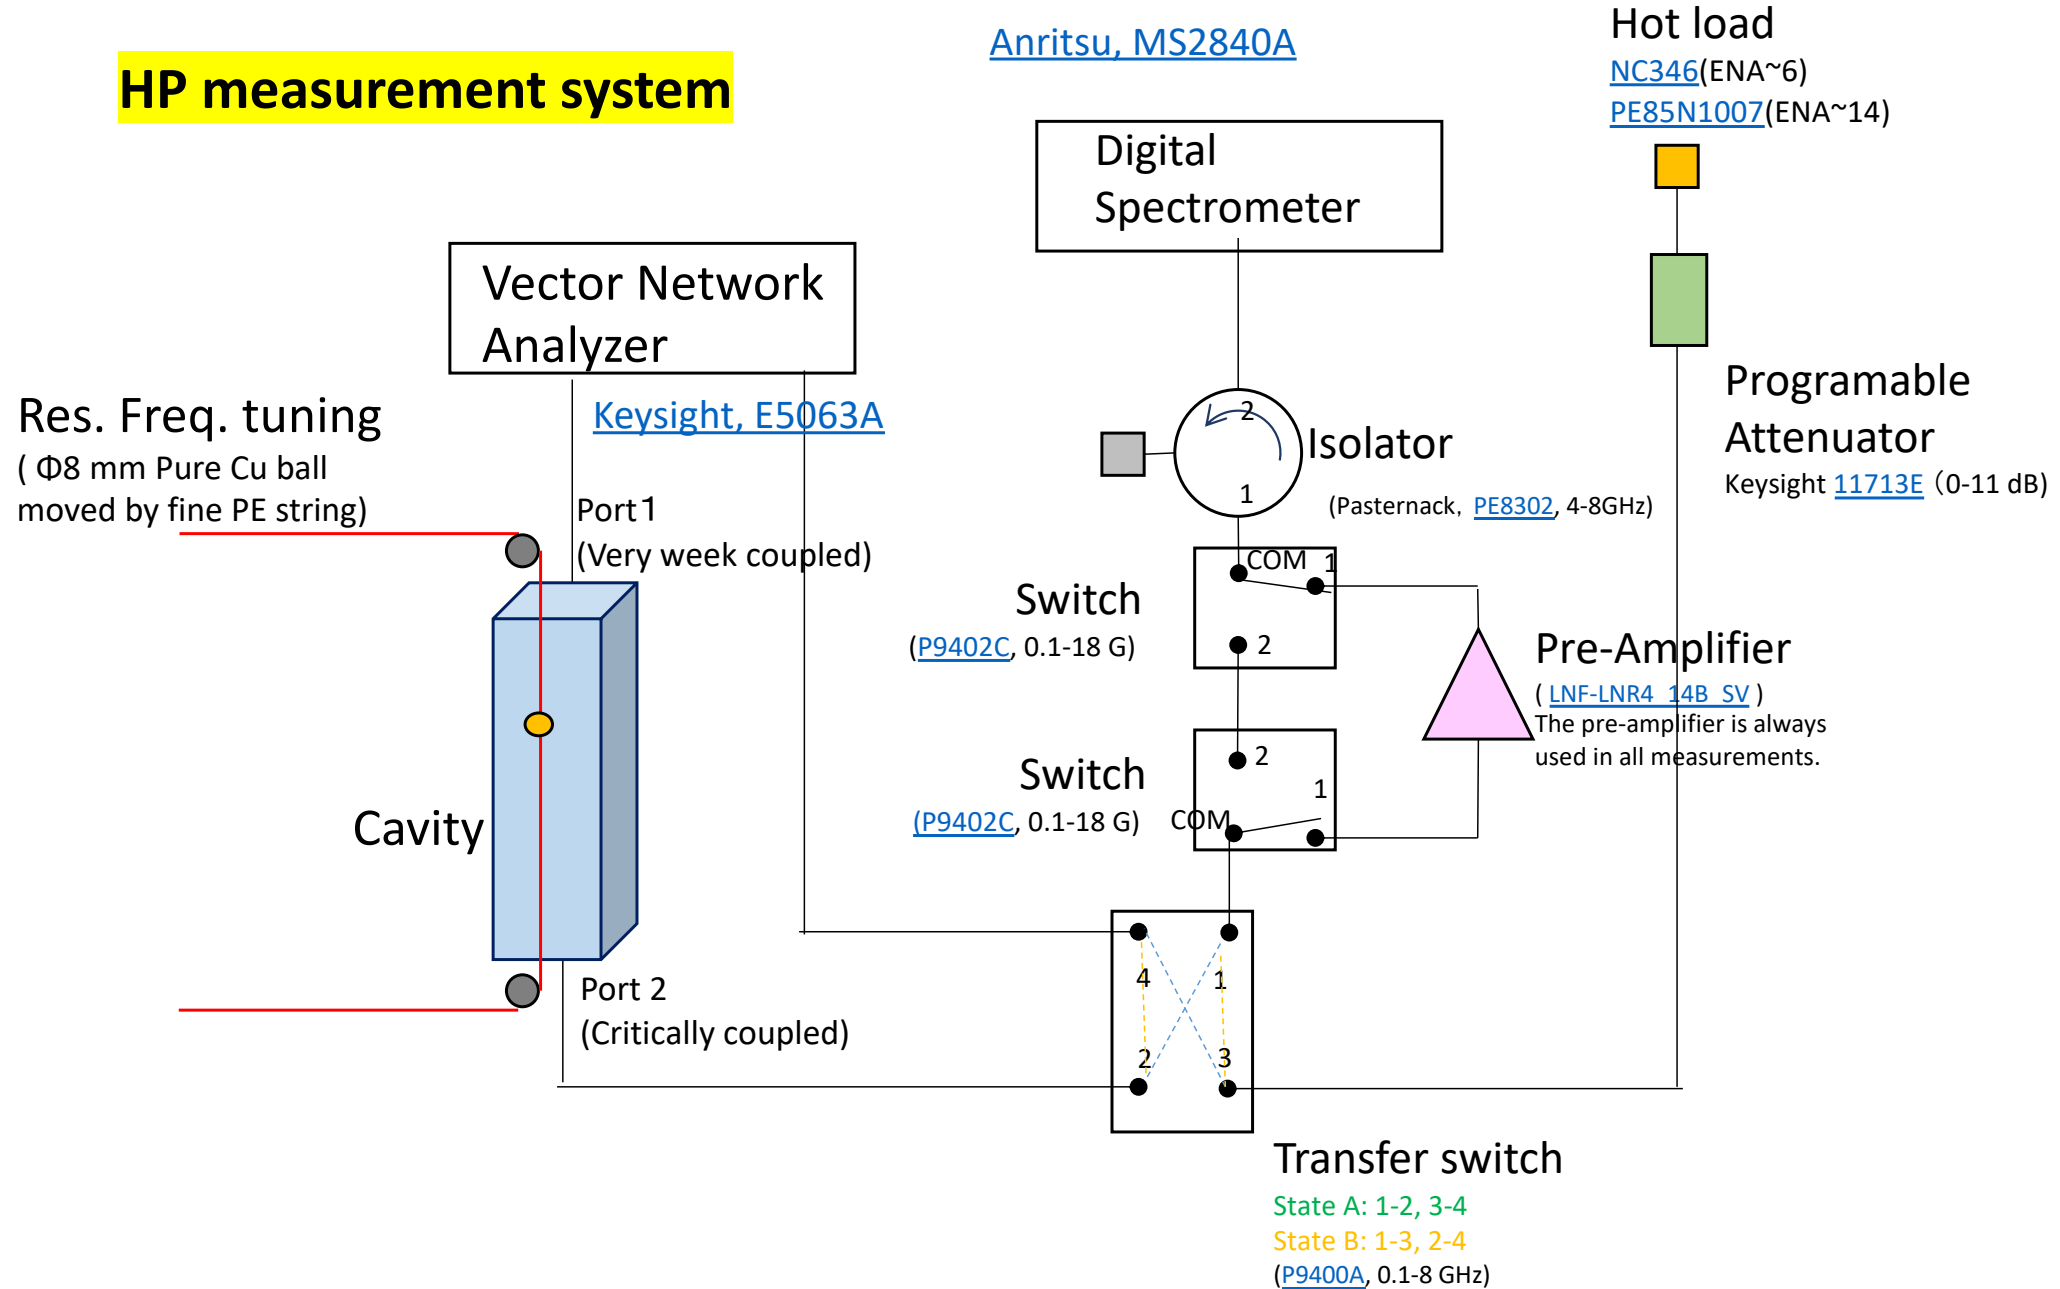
HP measurement system

Anritsu, MS2840A

Hot load
NC346(ENA~6)
PE85N1007(ENA~14)

Digital Spectrometer

Vector Network Analyzer

Keysight, E5063A

Res. Freq. tuning
( Φ8 mm Pure Cu ball moved by fine PE string)

Port1
(Very week coupled)

2

1

Isolator
(Pasternack, PE8302, 4-8GHz)

Programable Attenuator
Keysight 11713E（0-11 dB)

COM 1
2

Switch
(P9402C, 0.1-18 G)

Pre-Amplifier
( LNF-LNR4_14B_SV )
The pre-amplifier is always used in all measurements.

2
1
COM

Switch
(P9402C, 0.1-18 G)

Cavity

4
1
2
3

Port 2
(Critically coupled)

Transfer switch
State A: 1-2, 3-4
State B: 1-3, 2-4
(P9400A, 0.1-8 GHz)